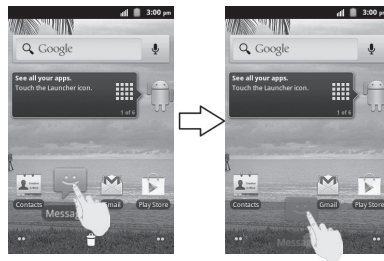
3:00 pm

Google

See all your apps.
Touch the Launcher icon.

1 of 4

Contacts

Messa

Gmail

Play Store

3:00 pm

Google

See all your apps.
Touch the Launcher icon.

1 of 4

Contacts

Gmail

Play Store

Messa